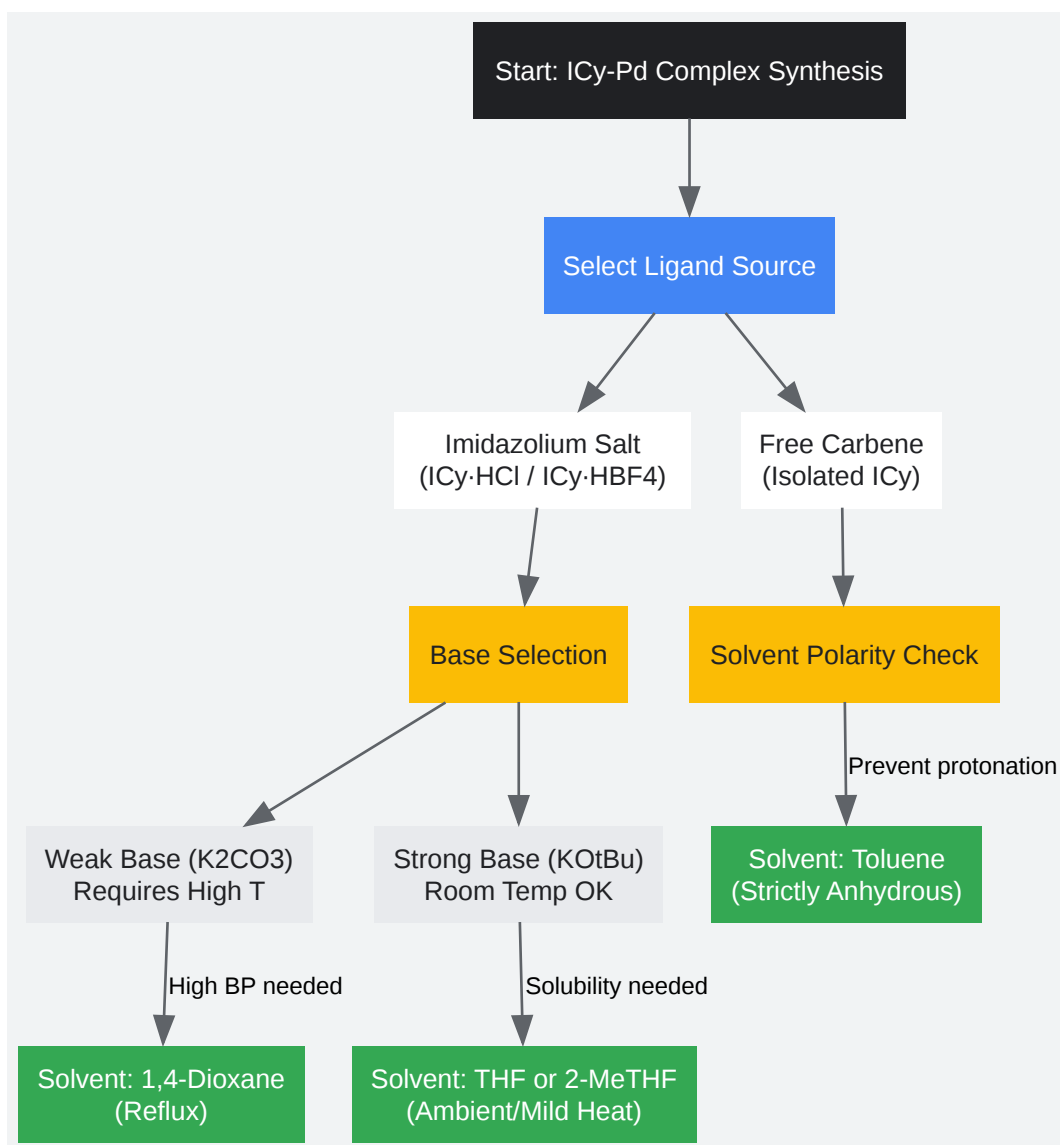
Start: ICy-Pd Complex Synthesis

Select Ligand Source

Imidazolium Salt (ICy·HCl / ICy·HBF4)

Free Carbene (Isolated ICy)

Base Selection

Solvent Polarity Check

Prevent protonation

Weak Base (K2CO3) Requires High T

Strong Base (KOtBu) Room Temp OK

Solvent: Toluene (Strictly Anhydrous)

High BP needed

Solubility needed

Solvent: 1,4-Dioxane (Reflux)

Solvent: THF or 2-MeTHF (Ambient/Mild Heat)